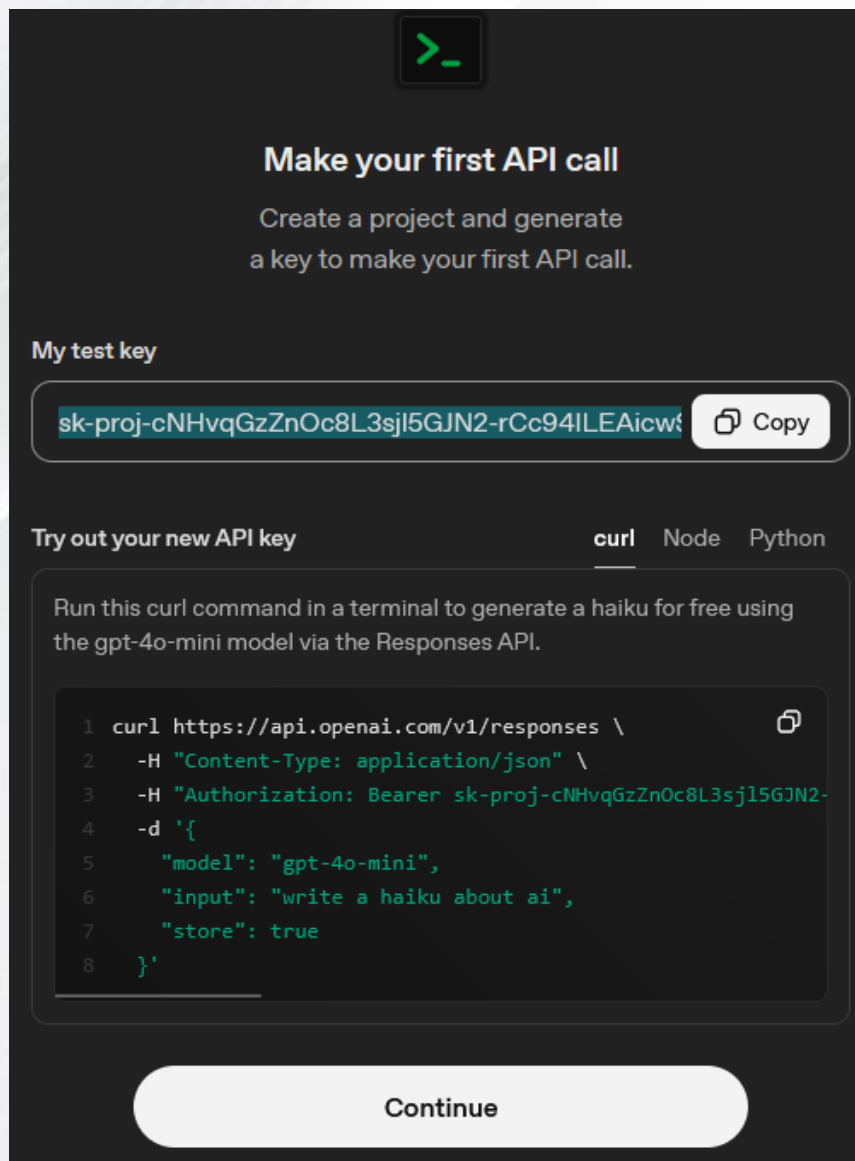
>_

Make your first API call

Create a project and generate a key to make your first API call.

My test key

sk-proj-cNHvqGzZnOc8L3sjl5GJN2-rCc94ILEAicw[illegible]

Copy

Try out your new API key

curl Node Python

Run this curl command in a terminal to generate a haiku for free using the gpt-4o-mini model via the Responses API.

```
1 curl https://api.openai.com/v1/responses \
2   -H "Content-Type: application/json" \
3   -H "Authorization: Bearer sk-proj-cNHvqGzZnOc8L3sjl5GJN2-
4   -d '{
5     "model": "gpt-4o-mini",
6     "input": "write a haiku about ai",
7     "store": true
8   }'
```

Continue